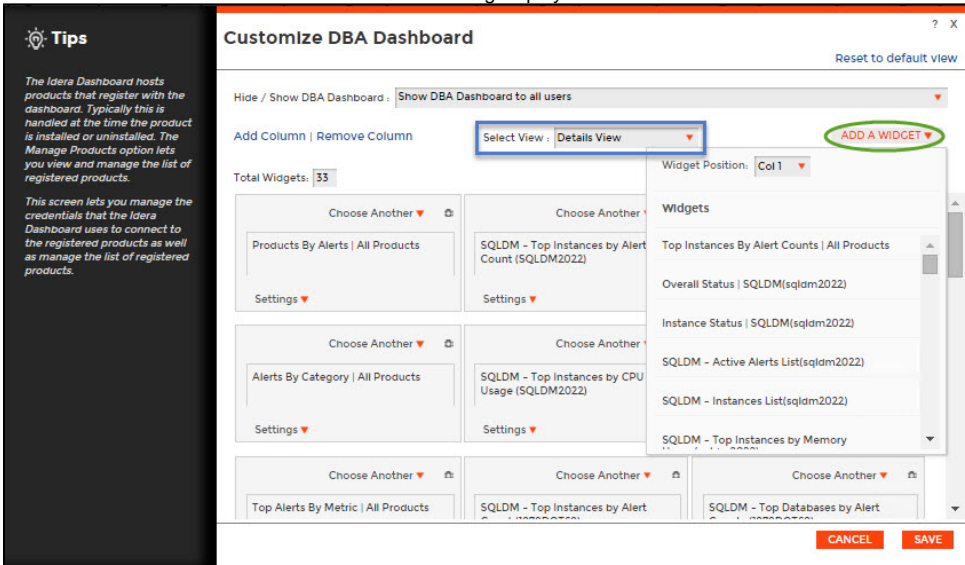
Tips

The Idera Dashboard hosts products that register with the dashboard. Typically this is handled at the time the product is installed or uninstalled. The Manage Products option lets you view and manage the list of registered products.

This screen lets you manage the credentials that the Idera Dashboard uses to connect to the registered products as well as manage the list of registered products.

Customize DBA Dashboard

? X

Reset to default view

Hide / Show DBA Dashboard : Show DBA Dashboard to all users

Add Column | Remove Column

Select View : Details View

ADD A WIDGET

Total Widgets: 33

Widget Position: Col 1

Widgets

Top Instances By Alert Counts | All Products

Overall Status | SQLDM(sqldm2022)

Instance Status | SQLDM(sqldm2022)

SQLDM - Active Alerts List(sqldm2022)

SQLDM - Instances List(sqldm2022)

SQLDM - Top Instances by Memory

Choose Another

Products By Alerts | All Products

Settings

Choose Another

SQLDM - Top Instances by Alert Count (SQLDM2022)

Settings

Choose Another

Alerts By Category | All Products

Settings

Choose Another

SQLDM - Top Instances by CPU Usage (SQLDM2022)

Settings

Choose Another

Top Alerts By Metric | All Products

Choose Another

SQLDM - Top Instances by Alert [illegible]

Choose Another

SQLDM - Top Databases by Alert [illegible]

CANCEL

SAVE